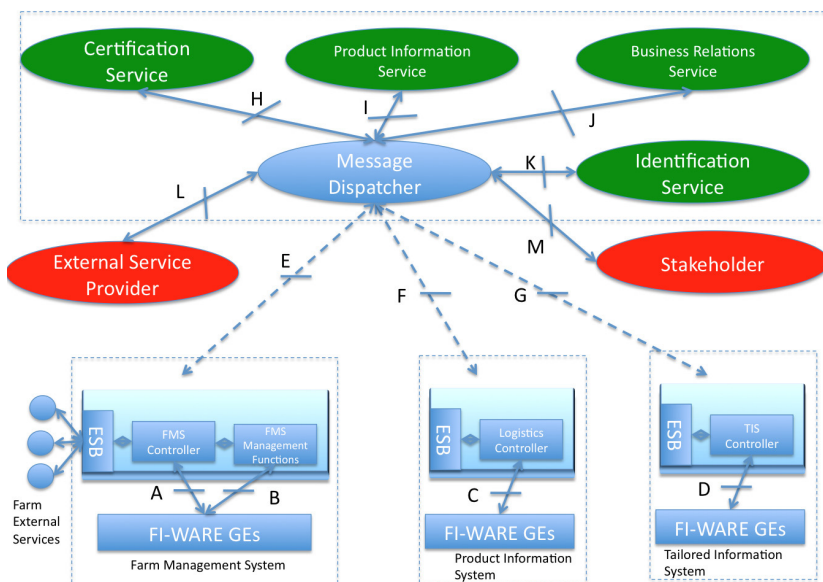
Certification Service

Product Information Service

Business Relations Service

H

I

J

Message Dispatcher

K

Identification Service

L

M

External Service Provider

Stakeholder

E

F

G

ESB

FMS Controller

FMS Management Functions

A

B

FI-WARE GEs

Farm Management System

Farm External Services

ESB

Logistics Controller

C

FI-WARE GEs

Product Information System

ESB

TIS Controller

D

FI-WARE GEs

Tailored Information System